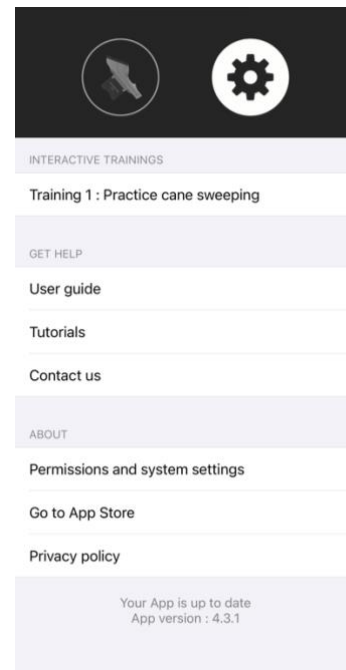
INTERACTIVE TRAININGS

Training 1 : Practice cane sweeping

GET HELP

User guide

Tutorials

Contact us

ABOUT

Permissions and system settings

Go to App Store

Privacy policy

Your App is up to date
App version : 4.3.1